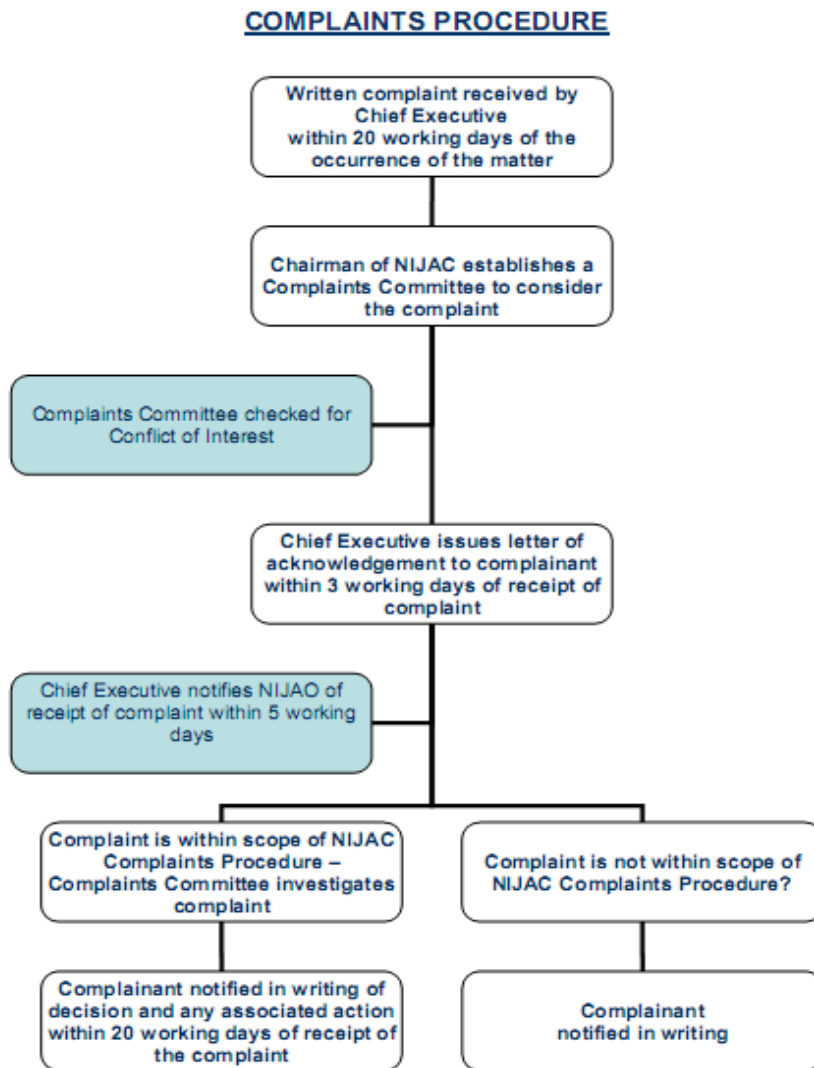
COMPLAINTS PROCEDURE

Written complaint received by Chief Executive within 20 working days of the occurrence of the matter

Chairman of NIJAC establishes a Complaints Committee to consider the complaint

Complaints Committee checked for Conflict of Interest

Chief Executive issues letter of acknowledgement to complainant within 3 working days of receipt of complaint

Chief Executive notifies NIJAO of receipt of complaint within 5 working days

Complaint is within scope of NIJAC Complaints Procedure – Complaints Committee investigates complaint

Complaint is not within scope of NIJAC Complaints Procedure?

Complainant notified in writing of decision and any associated action within 20 working days of receipt of the complaint

Complainant notified in writing